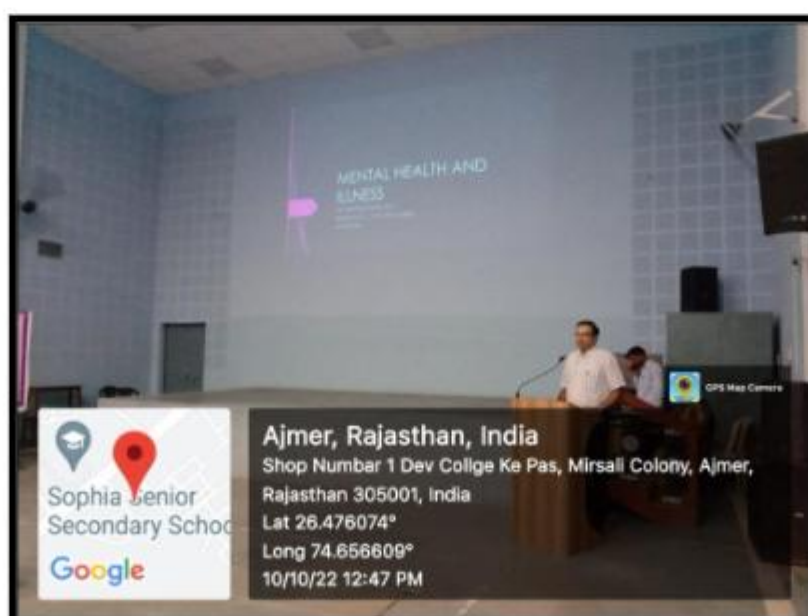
MENTAL HEALTH AND ILLNESS

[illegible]

GPS Map Camera

Sophia Senior Secondary Schoo

Google

Ajmer, Rajasthan, India
Shop Number 1 Dev Collge Ke Pas, Mirsali Colony, Ajmer, Rajasthan 305001, India
Lat 26.476074°
Long 74.656609°
10/10/22 12:47 PM